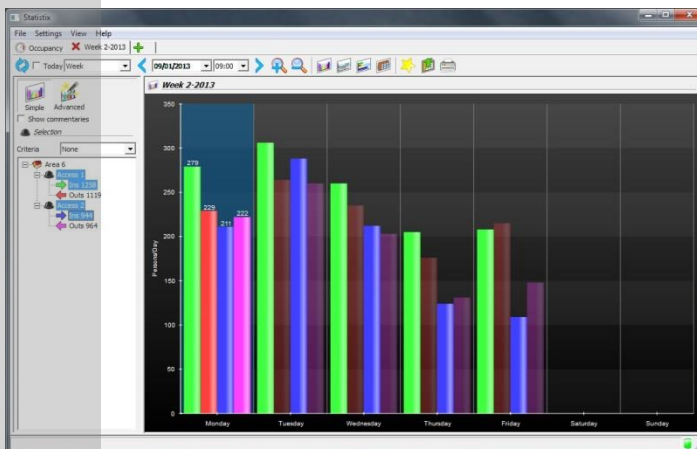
Statistix

File Settings View Help

Occupancy Week 2-2013

Today Week 09/01/2013 09:00

Simple Advanced

Show commentaries

Selection

Criteria None

Area 6

Access 1

Ins 1258

Outs 1119

Access 2

Ins 944

Outs 964

Week 2-2013

350

300

250

200

150

100

50

0

Persons/Day

279

229

211

222

Monday Tuesday Wednesday Thursday Friday Saturday Sunday